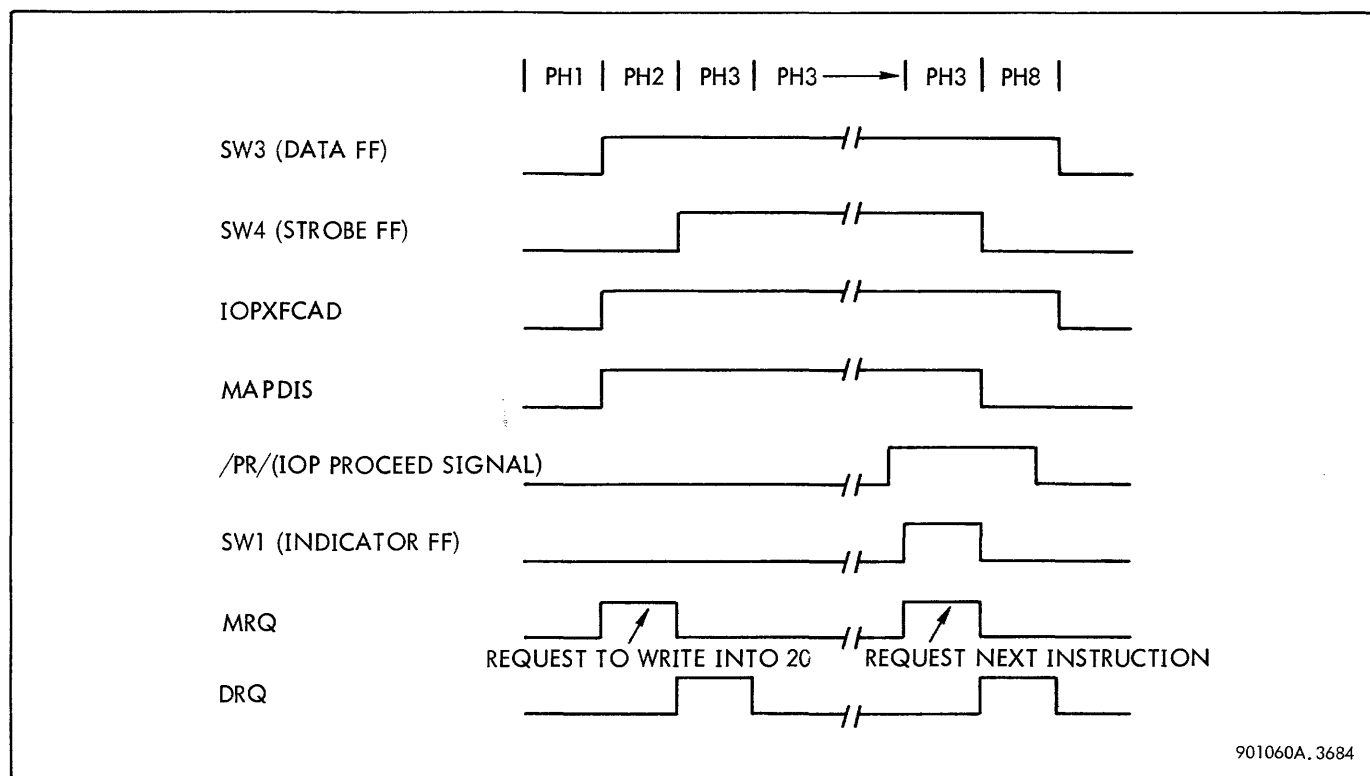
| PH1 | PH2 | PH3 | PH3 ——► | PH3 | PH8 |

SW3 (DATA FF)

SW4 (STROBE FF)

IOPXFCAD

MAPDIS

/PR/(IOP PROCEED SIGNAL)

SW1 (INDICATOR FF)

MRQ

REQUEST TO WRITE INTO 20

REQUEST NEXT INSTRUCTION

DRQ

901060A.3684